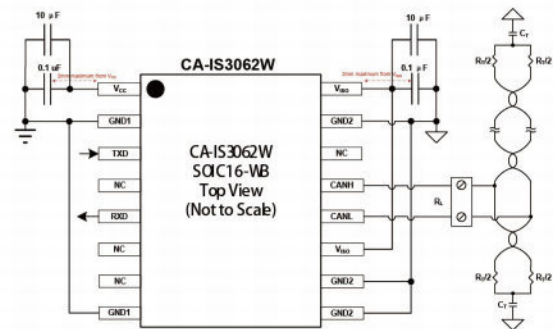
10 μF

0.1 uF

2mm maximum from $V_{CC}$

CA-IS3062W

$V_{CC}$

GND1

TXD

NC

RXD

NC

NC

GND1

CA-IS3062W
SOIC16-WB
Top View
(Not to Scale)

10 μF

0.1 μF

2mm maximum from $V_{ISO}$

$V_{ISO}$

GND2

NC

CANH

CANL

$V_{ISO}$

GND2

GND2

$R_L$

$C_T$

$R_T/2$

$R_T/2$

$R_T/2$

$R_T/2$

$C_T$